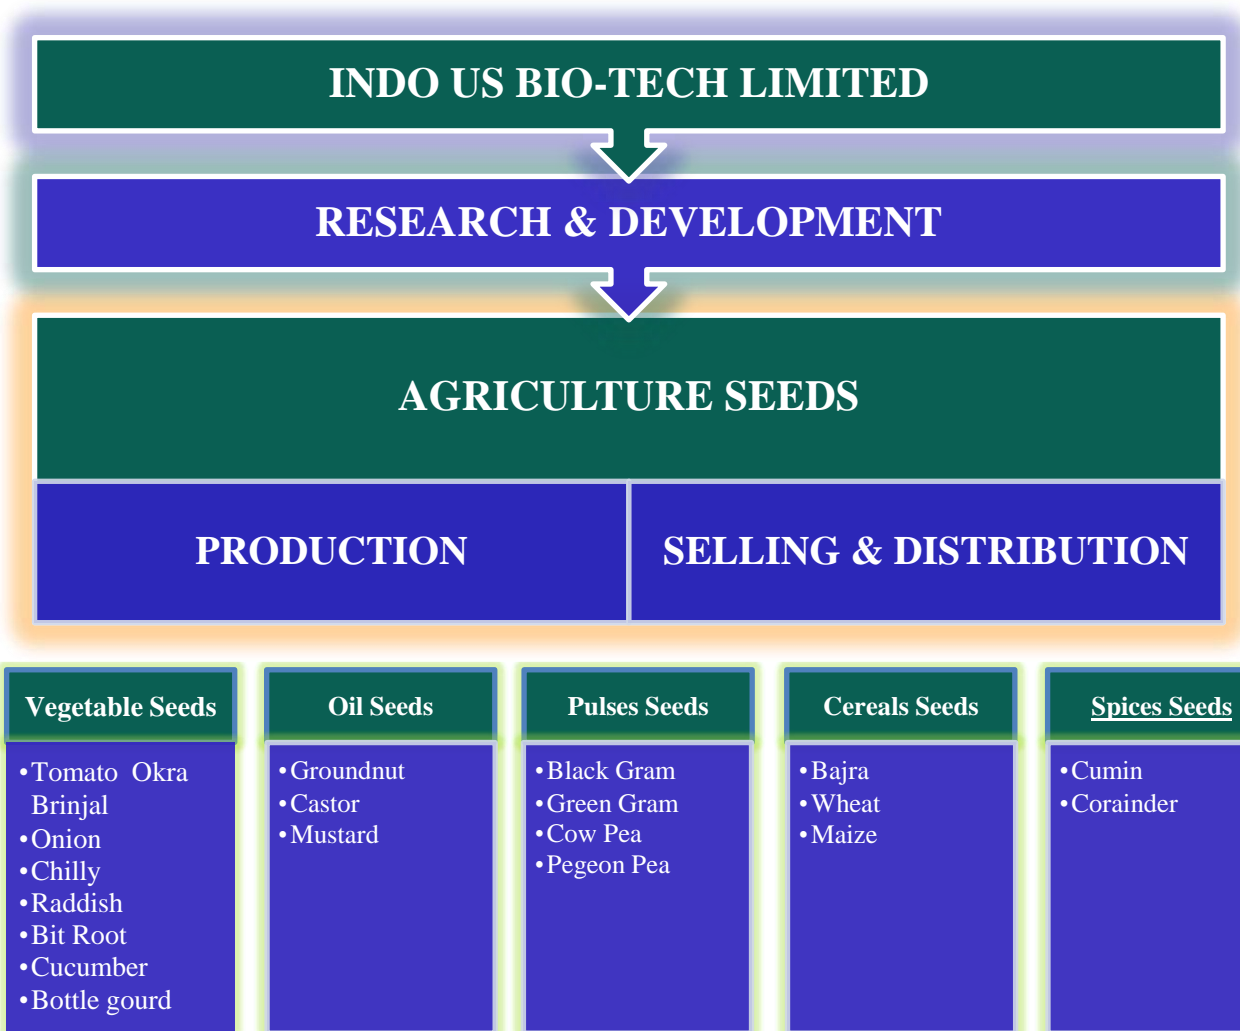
INDO US BIO-TECH LIMITED

RESEARCH & DEVELOPMENT

AGRICULTURE SEEDS

PRODUCTION

SELLING & DISTRIBUTION

Vegetable Seeds
• Tomato Okra Brinjal
• Onion
• Chilly
• Raddish
• Bit Root
• Cucumber
• Bottle gourd

Oil Seeds
• Groundnut
• Castor
• Mustard

Pulses Seeds
• Black Gram
• Green Gram
• Cow Pea
• Pegeon Pea

Cereals Seeds
• Bajra
• Wheat
• Maize

Spices Seeds
• Cumin
• Coraindar